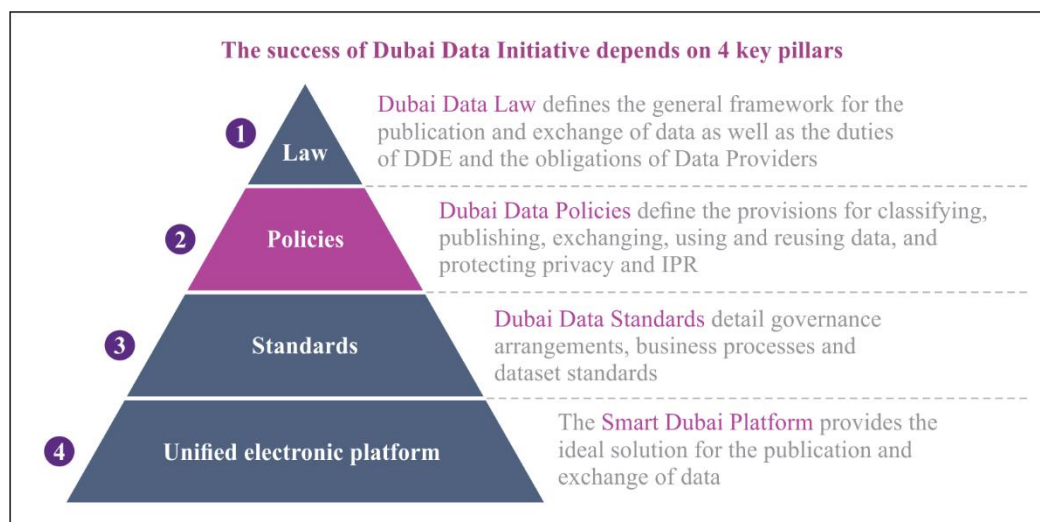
The success of Dubai Data Initiative depends on 4 key pillars

1 Law

Dubai Data Law defines the general framework for the publication and exchange of data as well as the duties of DDE and the obligations of Data Providers

2 Policies

Dubai Data Policies define the provisions for classifying, publishing, exchanging, using and reusing data, and protecting privacy and IPR

3 Standards

Dubai Data Standards detail governance arrangements, business processes and dataset standards

4 Unified electronic platform

The Smart Dubai Platform provides the ideal solution for the publication and exchange of data